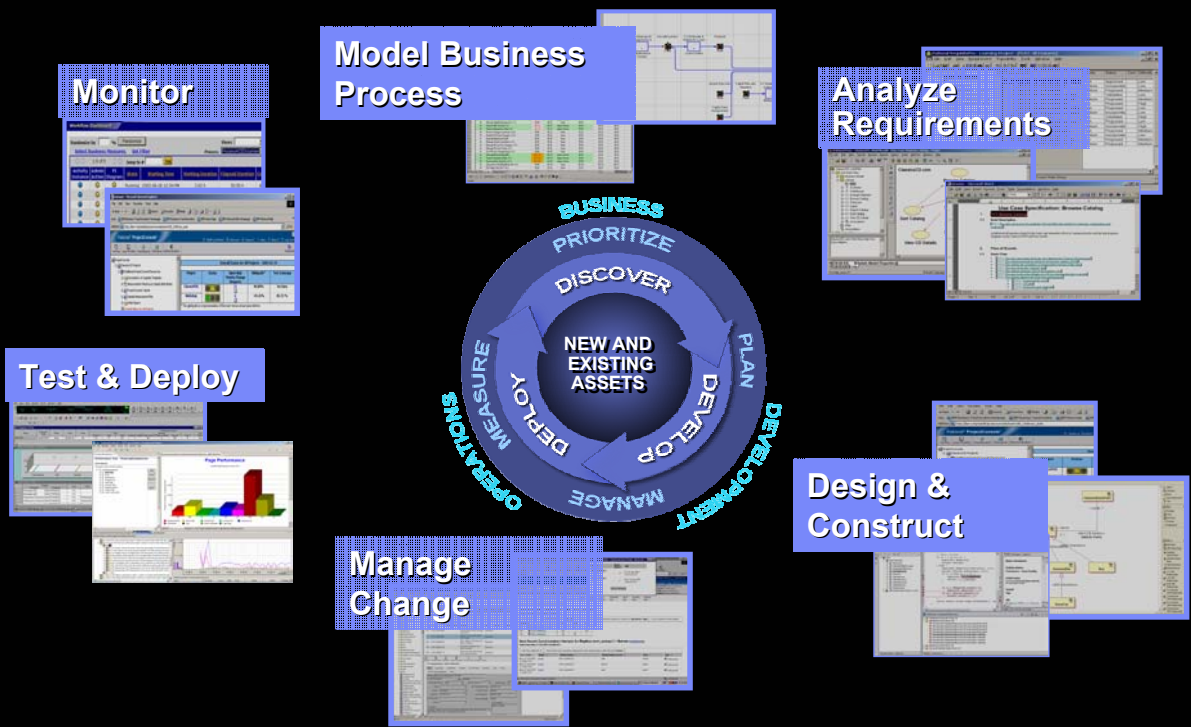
Model Business Process

Monitor

Analyze Requirements

BUSINESS

PRIORITIZE

DISCOVER

NEW AND EXISTING ASSETS

PLAN

DEVELOP

DEVELOPMENT

MANAGE

DEPLOY

MEASURE

OPERATIONS

Test & Deploy

Design & Construct

Manage Change

Page Performance